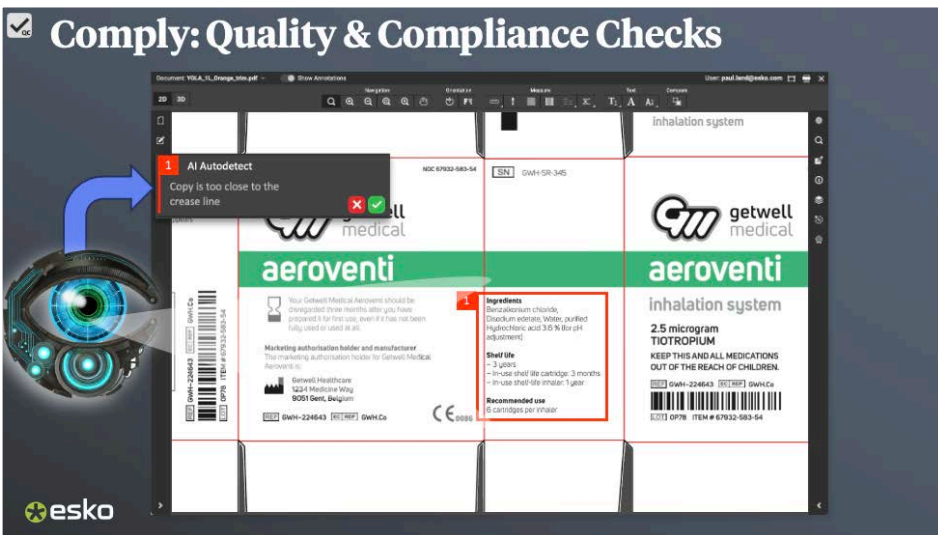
Comply: Quality & Compliance Checks

Document: YOLA_1L_Orange_trim.pdf  Show Annotations

Navigation  Orientation  Measure  Text  Compare

User: paul.land@esko.com

2D 3D

1 AI Autodetect
Copy is too close to the crease line

NDC 67932-583-54

SN GWH-SR-345

inhalation system

getwell medical

aeroventi

Your Getwell Medical Aeroventi should be disregarded three months after you have prepared it for first use, even if it has not been fully used or used at all.

Marketing authorisation holder and manufacturer
The marketing authorisation holder for Getwell Medical Aeroventi is:

Getwell Healthcare
1234 Medicine Way
9051 Gent, Belgium

REF GWH–224643 EC REP GWH.Co

CE 0086

1

Ingredients
Benzalkonium chloride, Disodium edetate, Water, purified Hydrochloric acid 3.6 % (for pH adjustment)

Shelf life
– 3 years
– In-use shelf life cartridge: 3 months
– In-use shelf-life inhaler: 1 year

Recommended use
6 cartridges per inhaler

getwell medical

aeroventi

inhalation system

2.5 microgram
TIOTROPIUM

KEEP THIS AND ALL MEDICATIONS OUT OF THE REACH OF CHILDREN.

REF GWH–224643 EC REP GWH.Co

LOT OP78 ITEM # 67932-583-54

GWH-224643 GWH.Co OP78 ITEM # 67932-583-54

esko